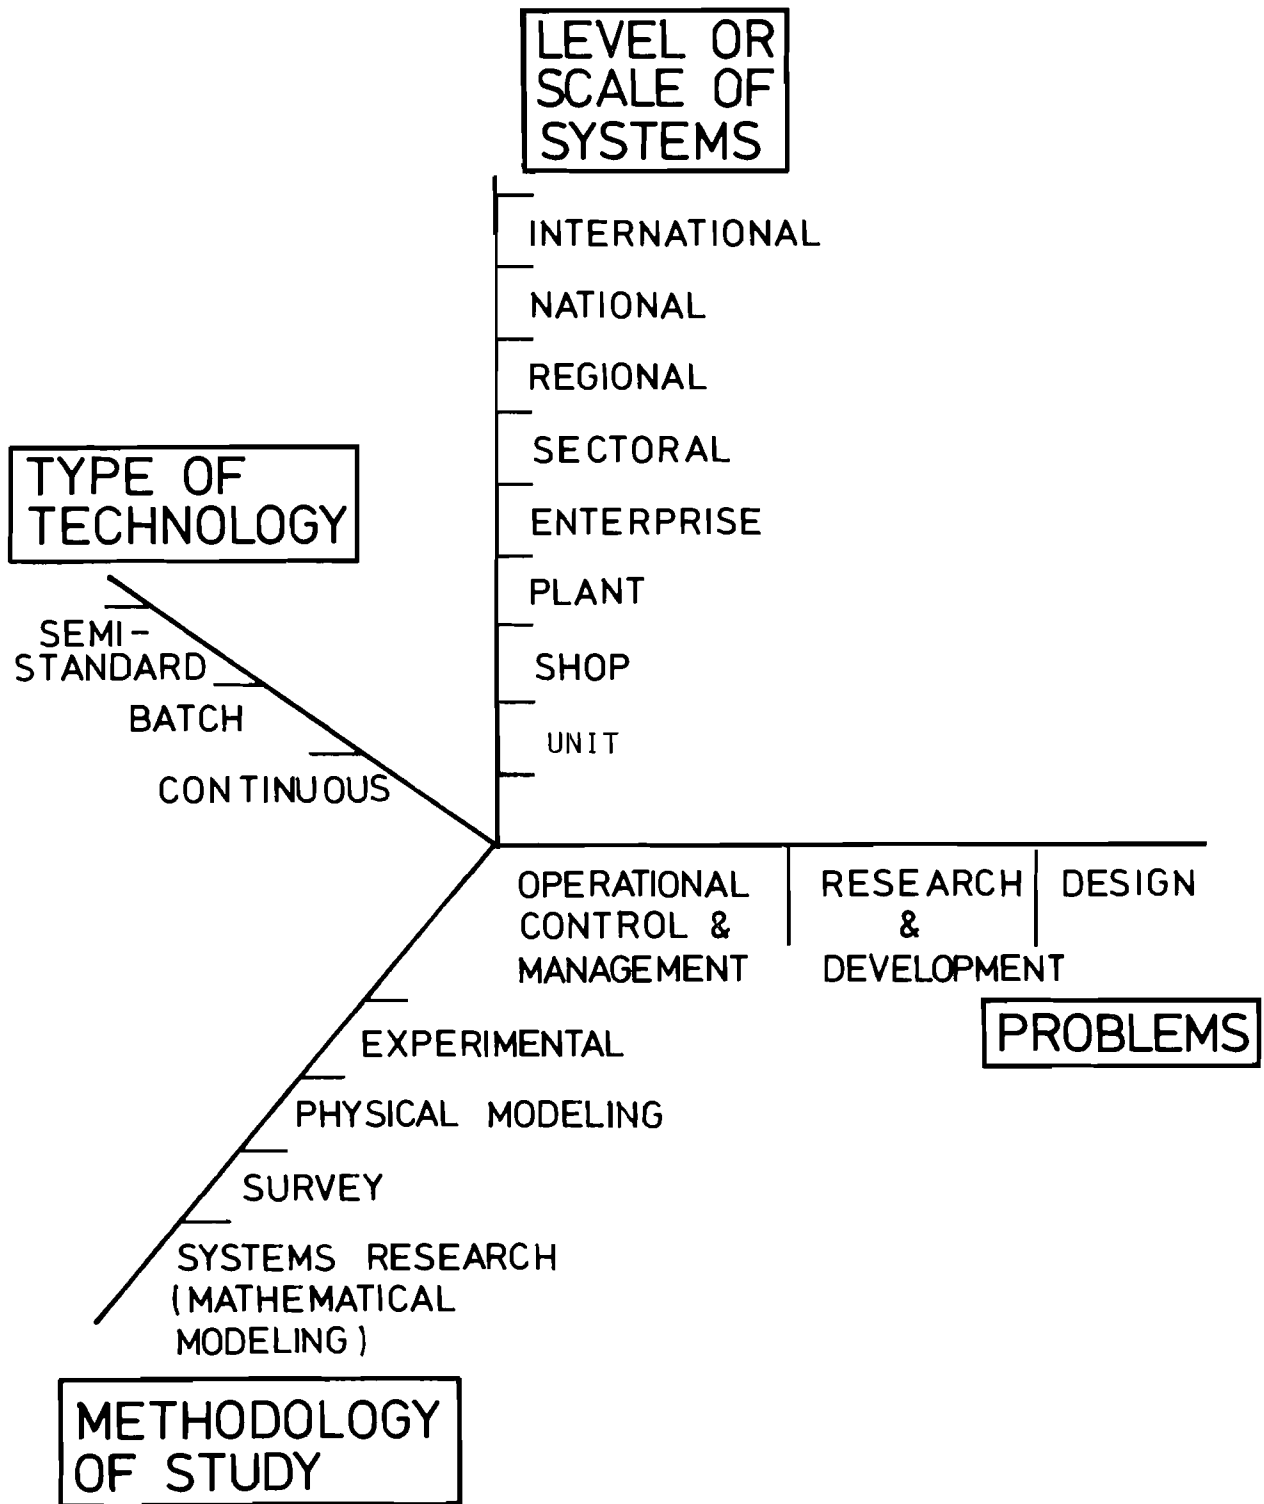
LEVEL OR SCALE OF SYSTEMS

INTERNATIONAL

NATIONAL

REGIONAL

SECTORAL

ENTERPRISE

PLANT

SHOP

UNIT

TYPE OF TECHNOLOGY

SEMI-STANDARD

BATCH

CONTINUOUS

OPERATIONAL CONTROL & MANAGEMENT

RESEARCH & DEVELOPMENT

DESIGN

PROBLEMS

EXPERIMENTAL

PHYSICAL MODELING

SURVEY

SYSTEMS RESEARCH (MATHEMATICAL MODELING)

METHODOLOGY OF STUDY